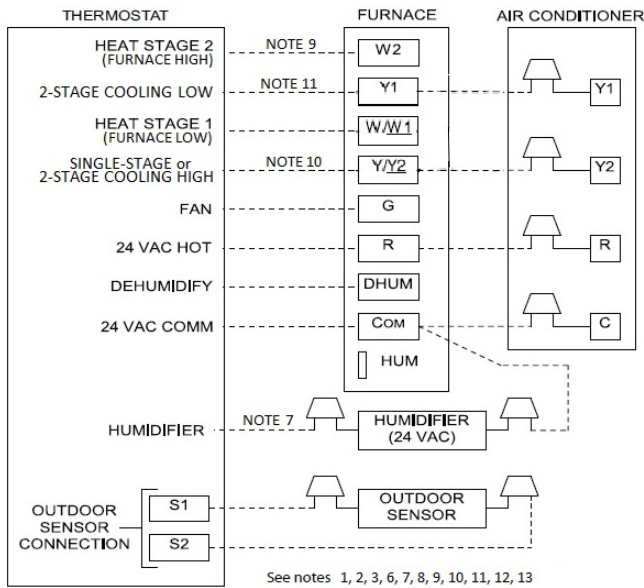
THERMOSTAT

FURNACE

AIR CONDITIONER

HEAT STAGE 2 (FURNACE HIGH)

NOTE 9

W2

2-STAGE COOLING LOW

NOTE 11

Y1

Y1

HEAT STAGE 1 (FURNACE LOW)

W/W1

SINGLE-STAGE or 2-STAGE COOLING HIGH

NOTE 10

Y/Y2

Y2

FAN

G

24 VAC HOT

R

R

DEHUMIDIFY

DHUM

24 VAC COMM

COM

C

HUM

HUMIDIFIER

NOTE 7

HUMIDIFIER (24 VAC)

OUTDOOR SENSOR CONNECTION

S1

S2

OUTDOOR SENSOR

See notes 1, 2, 3, 6, 7, 8, 9, 10, 11, 12, 13